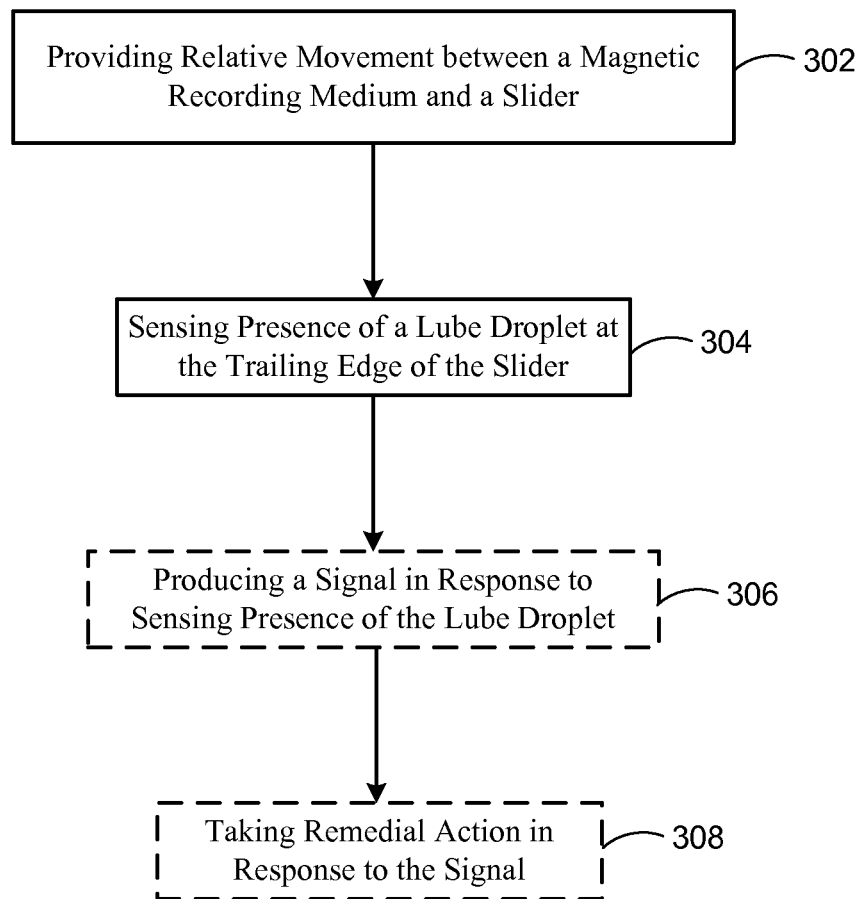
Providing Relative Movement between a Magnetic Recording Medium and a Slider

302

Sensing Presence of a Lube Droplet at the Trailing Edge of the Slider

304

Producing a Signal in Response to Sensing Presence of the Lube Droplet

306

Taking Remedial Action in Response to the Signal

308